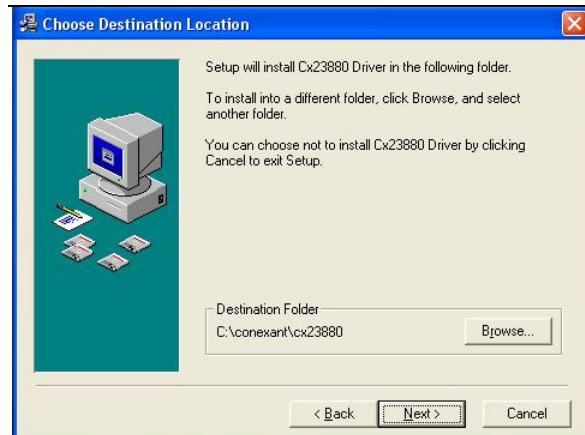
Choose Destination Location

Setup will install Cx23880 Driver in the following folder.

To install into a different folder, click Browse, and select another folder.

You can choose not to install Cx23880 Driver by clicking Cancel to exit Setup.

Destination Folder

C:\conexant\cx23880

Browse...

< Back

Next >

Cancel